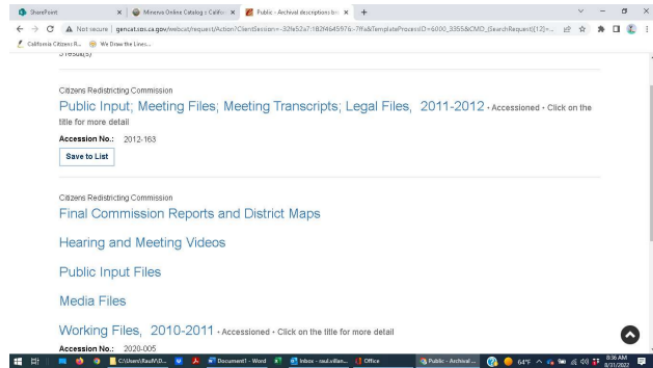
SharePoint | Minerva Online Catalog | Califo | Public - Archival descriptions br | +

Not secure | gencat.sos.ca.gov/webcat/request/Action?ClientSession=-32fe52a7:182f4649576:-7ff4&TemplateProcessID=6000_3355&CMD_(SearchRequest)[1]=...

California Citizens R... | We Draw the Lines...

D-Piece(s)

Citizens Redistricting Commission
Public Input; Meeting Files; Meeting Transcripts; Legal Files, 2011-2012 - Accessioned - Click on the title for more detail

Accession No.: 2012-163

Save to List

Citizens Redistricting Commission
Final Commission Reports and District Maps

Hearing and Meeting Videos

Public Input Files

Media Files

Working Files, 2010-2011 - Accessioned - Click on the title for more detail

Accession No.: 2020-005

C:\Users\RaulV\D... | Document1 - Word | Inbox - raul.villan... | Office | Public - Archival ... | 64°F | 9:36 AM 8/31/2022